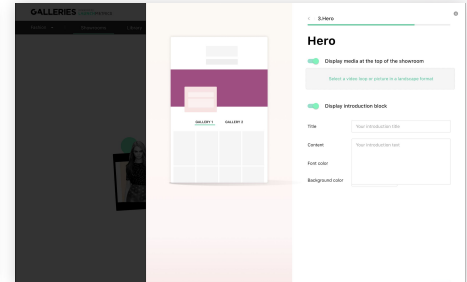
GALLERIES

GALLERY 1
GALLERY 2

3.Hero

Hero

Display media at the top of the showroom

Select a video loop or picture in a landscape format

Display introduction block

Title
Your introduction title

Content
Your introduction text

Font color

Background color